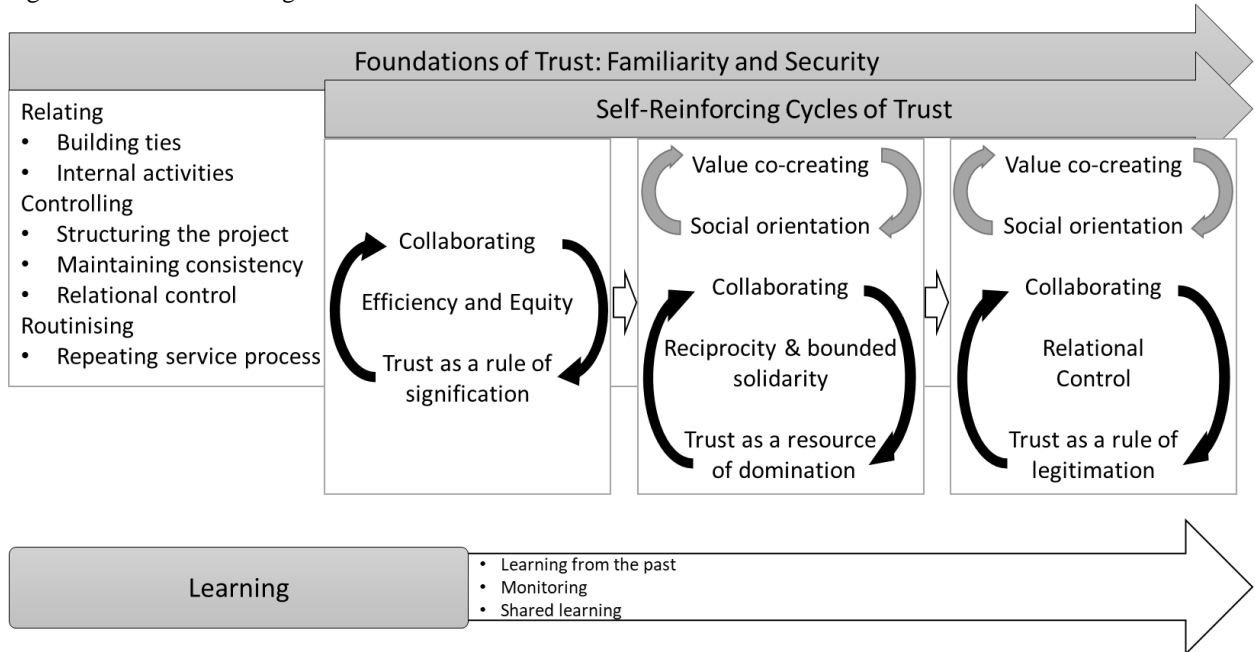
Foundations of Trust: Familiarity and Security

Self-Reinforcing Cycles of Trust

Relating
- Building ties
- Internal activities

Controlling
- Structuring the project
- Maintaining consistency
- Relational control

Routinising
- Repeating service process

Collaborating

Efficiency and Equity

Trust as a rule of signification

Value co-creating

Social orientation

Collaborating

Reciprocity & bounded solidarity

Trust as a resource of domination

Value co-creating

Social orientation

Collaborating

Relational Control

Trust as a rule of legitimation

Learning

- Learning from the past
- Monitoring
- Shared learning